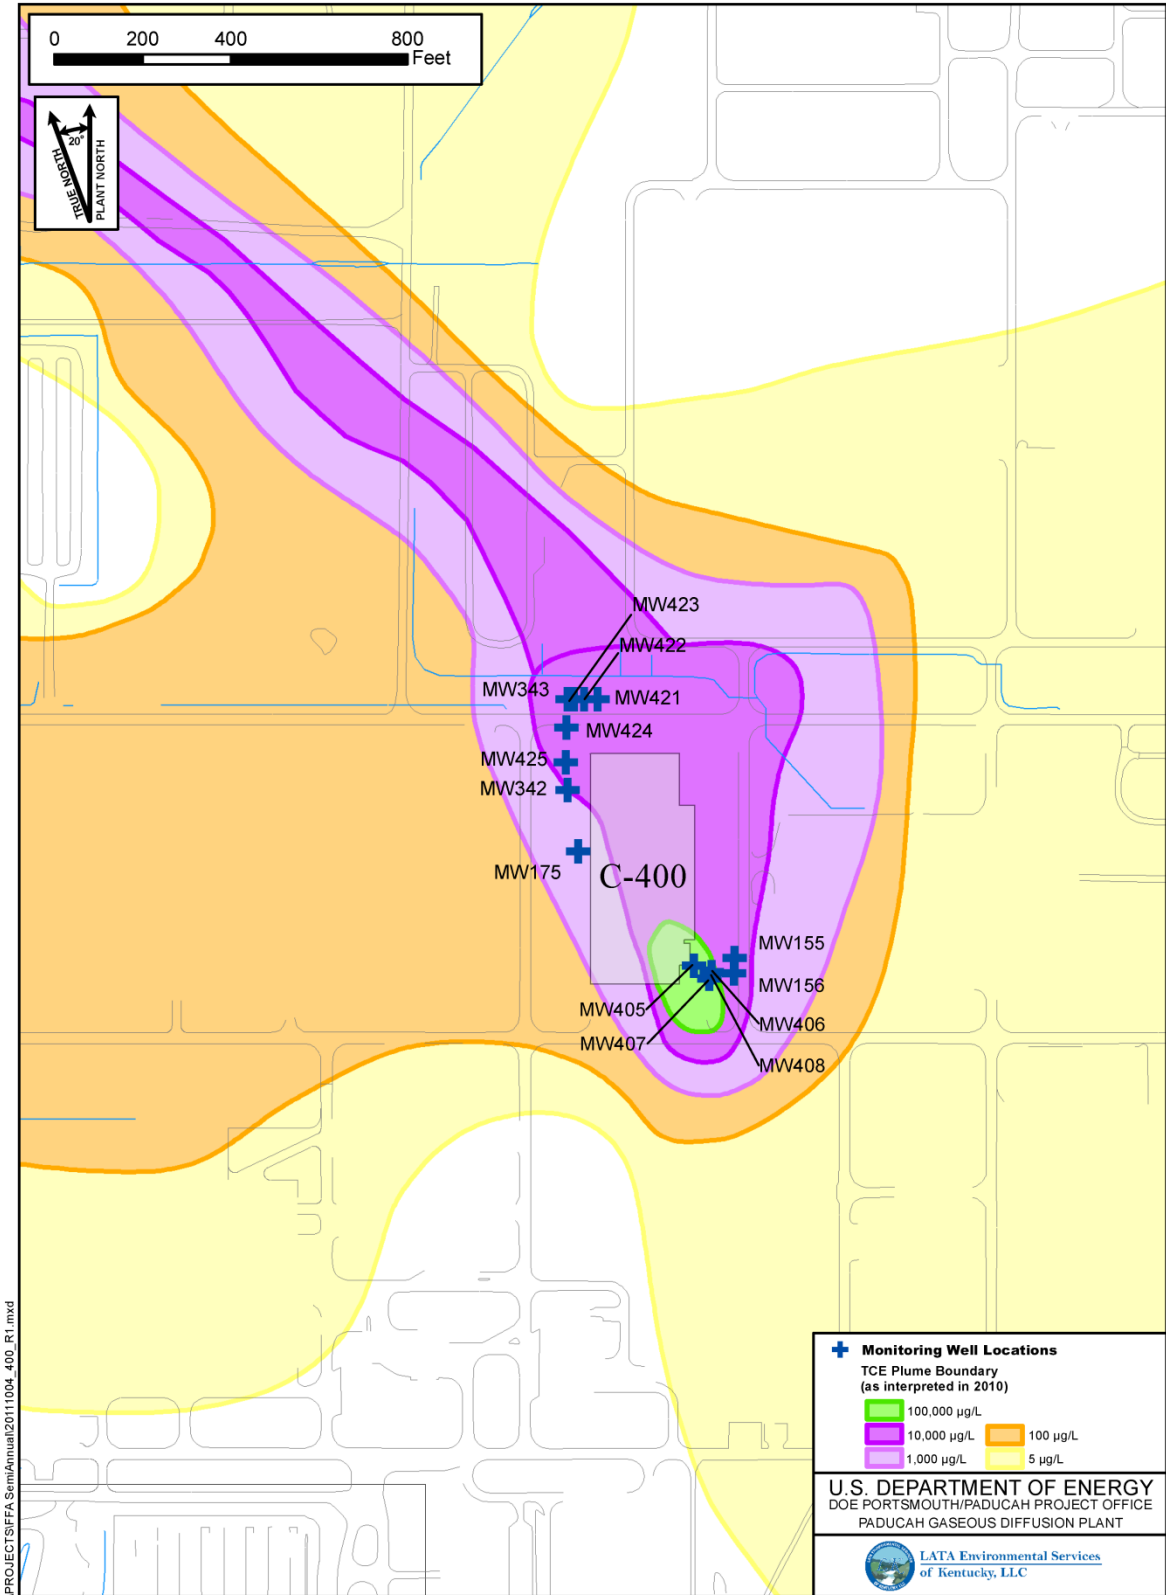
0 200 400 800 Feet

20°
TRUE NORTH
PLANT NORTH

MW423
MW422
MW343
MW421
MW424
MW425
MW342
MW175
C-400
MW155
MW156
MW405
MW406
MW407
MW408

Monitoring Well Locations
TCE Plume Boundary (as interpreted in 2010)
100,000 µg/L
10,000 µg/L
100 µg/L
1,000 µg/L
5 µg/L

U.S. DEPARTMENT OF ENERGY
DOE PORTSMOUTH/PADUCAH PROJECT OFFICE
PADUCAH GASEOUS DIFFUSION PLANT

LATA Environmental Services of Kentucky, LLC

PROJECTS\FFA SemiAnnual\20111004_400_R1.mxd